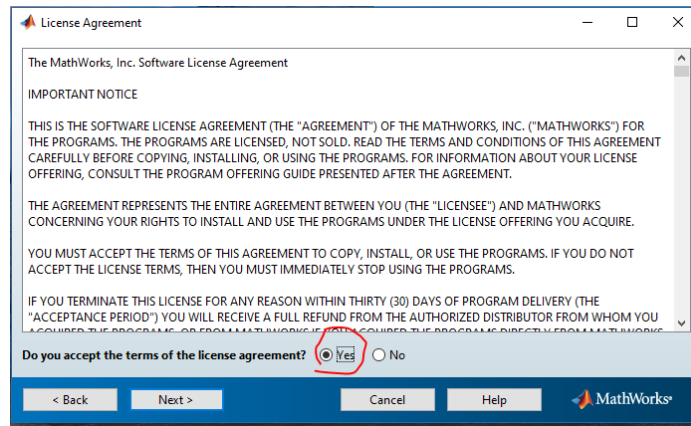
License Agreement

The MathWorks, Inc. Software License Agreement

IMPORTANT NOTICE

THIS IS THE SOFTWARE LICENSE AGREEMENT (THE "AGREEMENT") OF THE MATHWORKS, INC. ("MATHWORKS") FOR THE PROGRAMS. THE PROGRAMS ARE LICENSED, NOT SOLD. READ THE TERMS AND CONDITIONS OF THIS AGREEMENT CAREFULLY BEFORE COPYING, INSTALLING, OR USING THE PROGRAMS. FOR INFORMATION ABOUT YOUR LICENSE OFFERING, CONSULT THE PROGRAM OFFERING GUIDE PRESENTED AFTER THE AGREEMENT.

THE AGREEMENT REPRESENTS THE ENTIRE AGREEMENT BETWEEN YOU (THE "LICENSEE") AND MATHWORKS CONCERNING YOUR RIGHTS TO INSTALL AND USE THE PROGRAMS UNDER THE LICENSE OFFERING YOU ACQUIRE.

YOU MUST ACCEPT THE TERMS OF THIS AGREEMENT TO COPY, INSTALL, OR USE THE PROGRAMS. IF YOU DO NOT ACCEPT THE LICENSE TERMS, THEN YOU MUST IMMEDIATELY STOP USING THE PROGRAMS.

IF YOU TERMINATE THIS LICENSE FOR ANY REASON WITHIN THIRTY (30) DAYS OF PROGRAM DELIVERY (THE "ACCEPTANCE PERIOD") YOU WILL RECEIVE A FULL REFUND FROM THE AUTHORIZED DISTRIBUTOR FROM WHOM YOU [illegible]

Do you accept the terms of the license agreement? Yes No

< Back Next > Cancel Help MathWorks